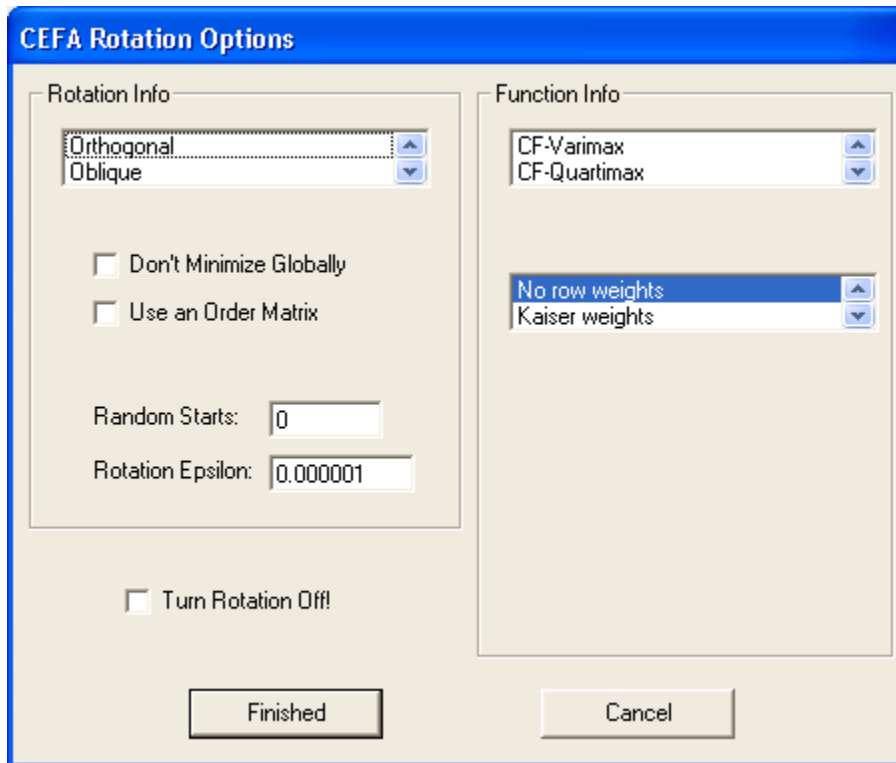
CEFA Rotation Options

Rotation Info

Orthogonal
Oblique

Don't Minimize Globally

Use an Order Matrix

Random Starts: 0

Rotation Epsilon: 0.000001

Turn Rotation Off!

Function Info

CF-Varimax
CF-Quartimax

No row weights
Kaiser weights

Finished

Cancel